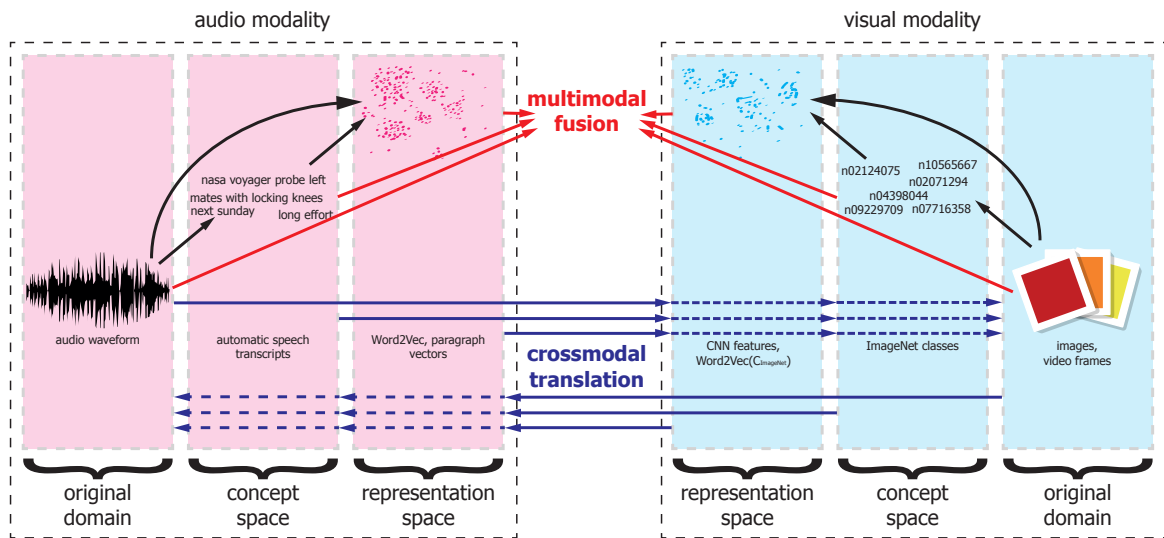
audio modality

visual modality

multimodal fusion

nasa voyager probe left mates with locking knees next sunday long effort

n02124075 n10565667 n02071294 n04398044 n09229709 n07716358

audio waveform

automatic speech transcripts

Word2Vec, paragraph vectors

crossmodal translation

CNN features, Word2Vec($C_{ImageNet}$)

ImageNet classes

images, video frames

original domain

concept space

representation space

representation space

concept space

original domain